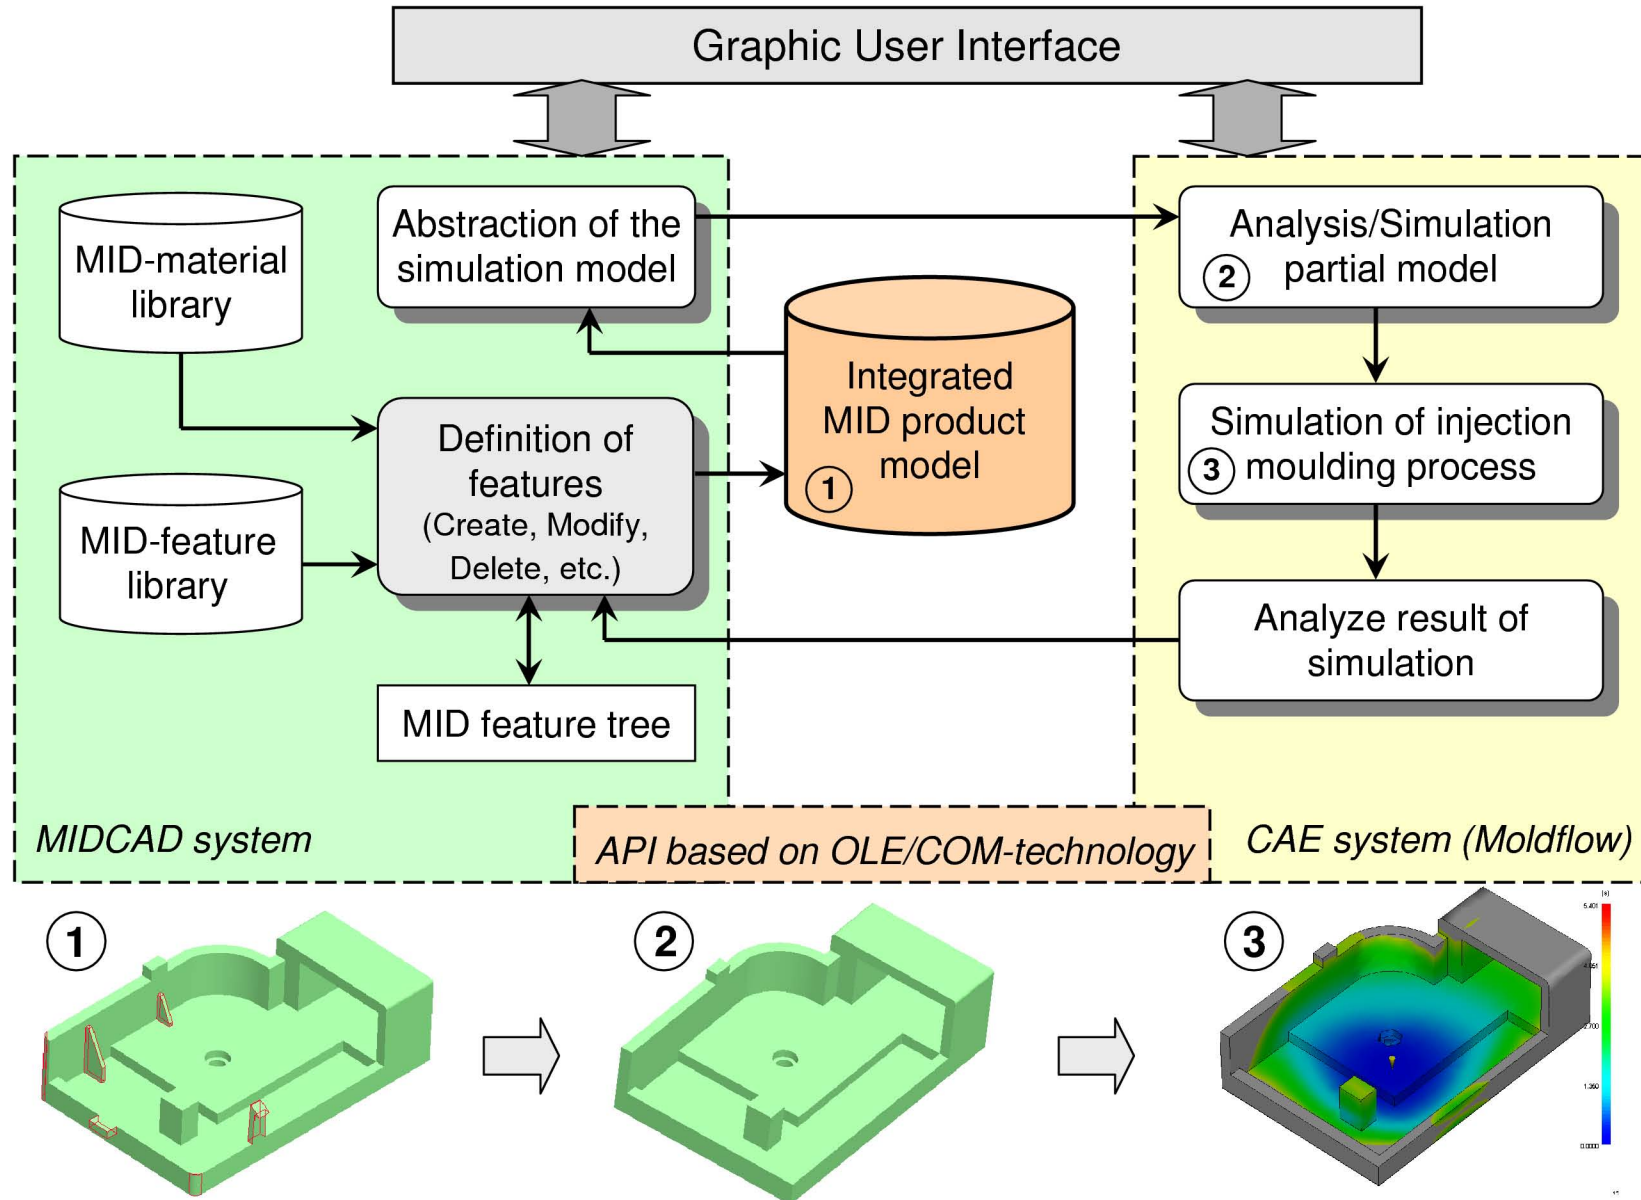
Graphic User Interface

MID-material library

Abstraction of the simulation model

Integrated MID product model
1

MID-feature library

Definition of features (Create, Modify, Delete, etc.)

MID feature tree

MIDCAD system

Analysis/Simulation
2 partial model

Simulation of injection
3 moulding process

Analyze result of simulation

CAE system (Moldflow)

API based on OLE/COM-technology

1

2

3

[s]
5.401
4.051
2.700
1.350
0.0000